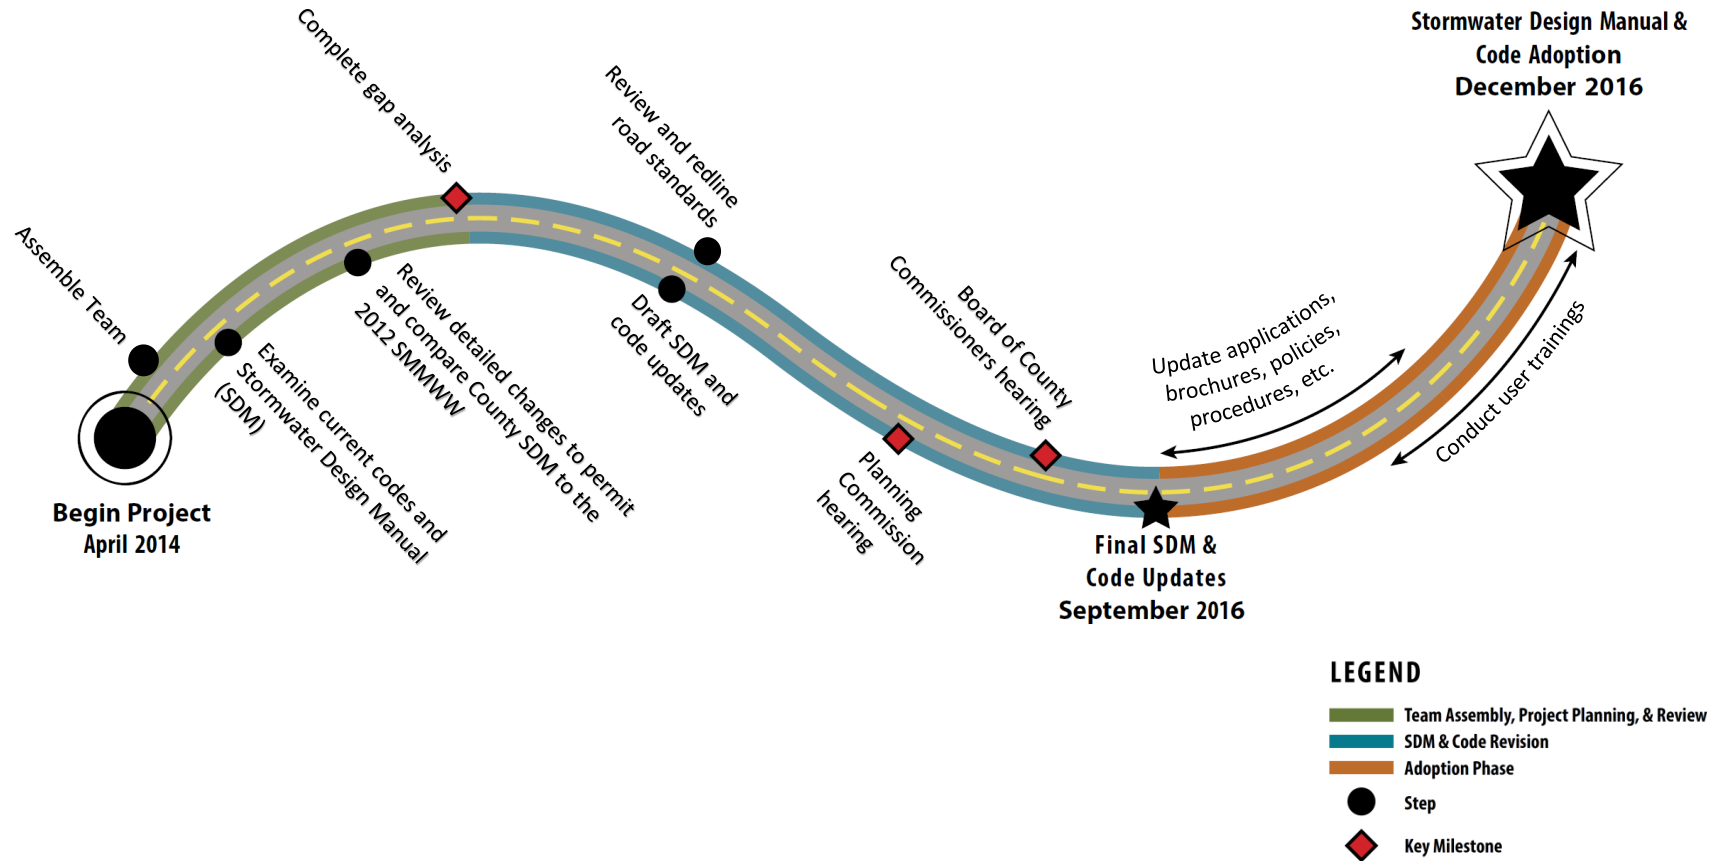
Stormwater Design Manual & Code Adoption
December 2016

Assemble Team

Complete gap analysis

Review and redline road standards

Examine current codes and Stormwater Design Manual (SDM)

Review detailed changes to permit and compare County SDM to the 2012 SMMWW

Draft SDM and code updates

Planning Commission hearing

Board of County Commissioners hearing

Update applications, brochures, policies, procedures, etc.

Conduct user trainings

Begin Project
April 2014

Final SDM & Code Updates
September 2016

LEGEND
Team Assembly, Project Planning, & Review
SDM & Code Revision
Adoption Phase
Step
Key Milestone